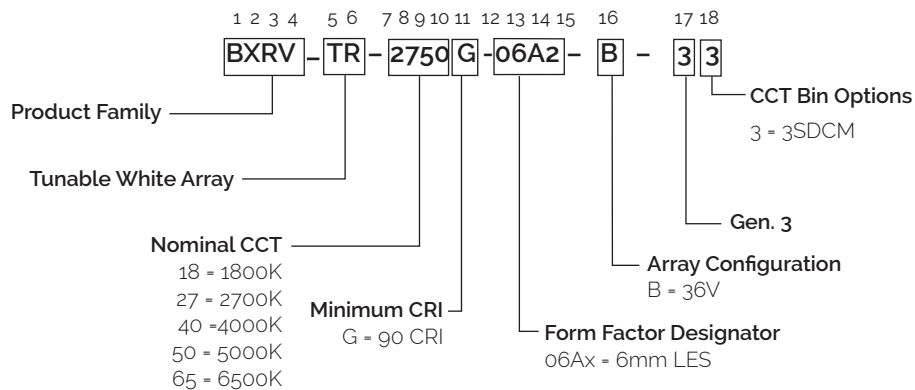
1 2 3 4 5 6 7 8 9 10 11 12 13 14 15 16 17 18

BXRV – TR – 2750 G - 06A2 – B – 3 3

CCT Bin Options
3 = 3SDCM

Product Family

Tunable White Array

Gen. 3

Nominal CCT
18 = 1800K
27 = 2700K
40 =4000K
50 = 5000K
65 = 6500K

Array Configuration
B = 36V

Minimum CRI
G = 90 CRI

Form Factor Designator
06Ax = 6mm LES